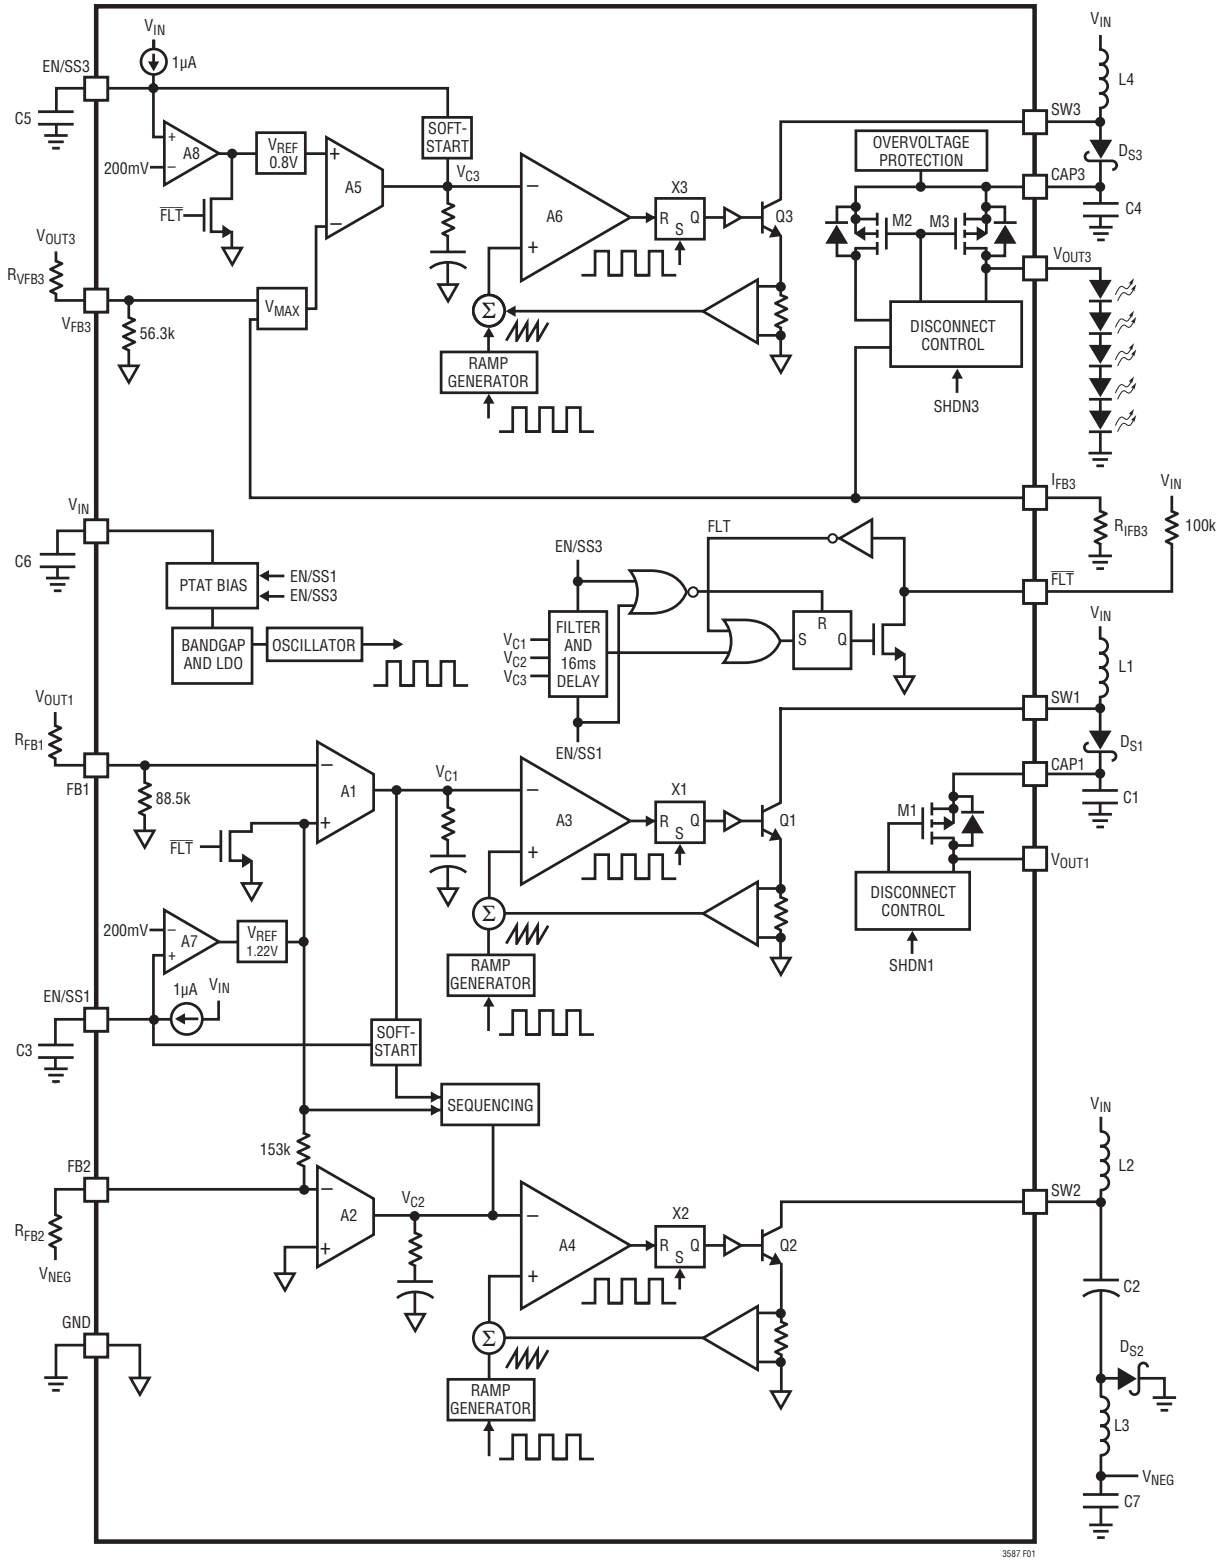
$V_{IN}$
1µA
EN/SS3
C5
A8
200mV
$\overline{FLT}$
$V_{REF}$ 0.8V
A5
SOFT-START
$V_{C3}$
A6
X3
R S Q
Q3
SW3
CAP3
OVERVOLTAGE PROTECTION
M2
M3
$V_{IN}$
L4
$D_{S3}$
C4
$V_{OUT3}$
$R_{VFB3}$
$V_{FB3}$
56.3k
$V_{MAX}$
RAMP GENERATOR
DISCONNECT CONTROL
SHDN3
$V_{OUT3}$
$I_{FB3}$
$R_{IFB3}$
$V_{IN}$
100k
$V_{IN}$
C6
PTAT BIAS
EN/SS1
EN/SS3
BANDGAP AND LDO
OSCILLATOR
EN/SS3
FLT
$V_{C1}$
$V_{C2}$
$V_{C3}$
FILTER AND 16ms DELAY
S R Q
$\overline{FLT}$
EN/SS1
$V_{IN}$
L1
SW1
$D_{S1}$
CAP1
C1
$V_{OUT1}$
$R_{FB1}$
FB1
88.5k
A1
$V_{C1}$
A3
X1
R S Q
Q1
M1
$V_{OUT1}$
$\overline{FLT}$
DISCONNECT CONTROL
SHDN1
200mV
A7
$V_{REF}$ 1.22V
RAMP GENERATOR
EN/SS1
1µA
$V_{IN}$
C3
SOFT-START
SEQUENCING
153k
FB2
$R_{FB2}$
$V_{NEG}$
A2
$V_{C2}$
A4
X2
R S Q
Q2
SW2
$V_{IN}$
L2
C2
$D_{S2}$
L3
$V_{NEG}$
C7
GND
RAMP GENERATOR
3587 F01